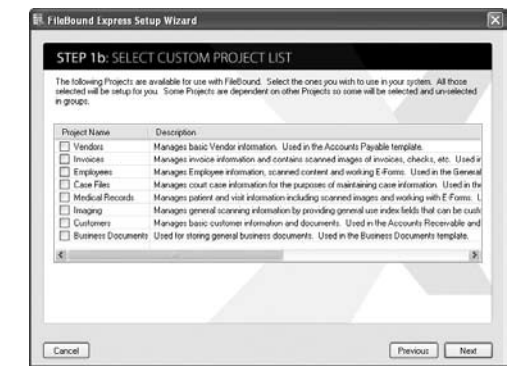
FileBound Express Setup Wizard

STEP 1b: SELECT CUSTOM PROJECT LIST

The following Projects are available for use with FileBound. Select the ones you wish to use in your system. All those selected will be setup for you. Some Projects are dependent on other Projects so some will be selected and un-selected in groups.

| Project Name | Description |
|---|---|
| Vendors | Manages basic Vendor information. Used in the Accounts Payable template. |
| Invoices | Manages invoice information and contains scanned images of invoices, checks, etc. Used i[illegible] |
| Employees | Manages Employee information, scanned content and working E-Forms. Used in the General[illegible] |
| Case Files | Manages court case information for the purposes of maintaining case information. Used in th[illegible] |
| Medical Records | Manages patient and visit information including scanned images and working with E-Forms. U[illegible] |
| Imaging | Manages general scanning information by providing general use index fields that can be cust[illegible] |
| Customers | Manages basic customer information and documents. Used in the Accounts Receivable and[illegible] |
| Business Documents | Used for storing general business documents. Used in the Business Documents template. |

Cancel

Previous

Next